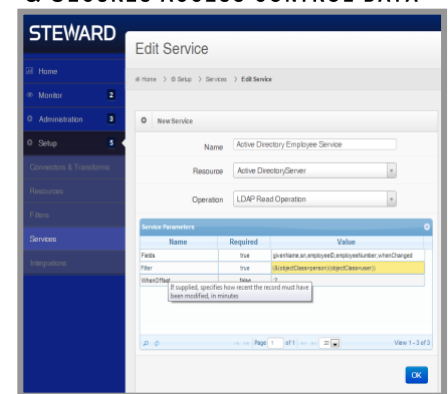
STEWARD

Home
Monitor 2
Administration 3
Setup 5
Connectors & Transforms
Resources
Filters
Services
Integrations

Edit Service

Home > Setup > Services > Edit Service

New Service

Name Active Directory Employee Service

Resource Active DirectoryServer

Operation LDAP Read Operation

Service Parameters

| Name | Required | Value |
|---|---|---|
| Fields | true | givenName,sn,employeeID,employeeNumber,whenChanged |
| Filter | true | (&(objectClass=person)(objectClass=user)) |
| WhenOffset | false | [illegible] |

If supplied, specifies how recent the record must have been modified, in minutes

Page 1 of 1

View 1 - 3 of 3

OK